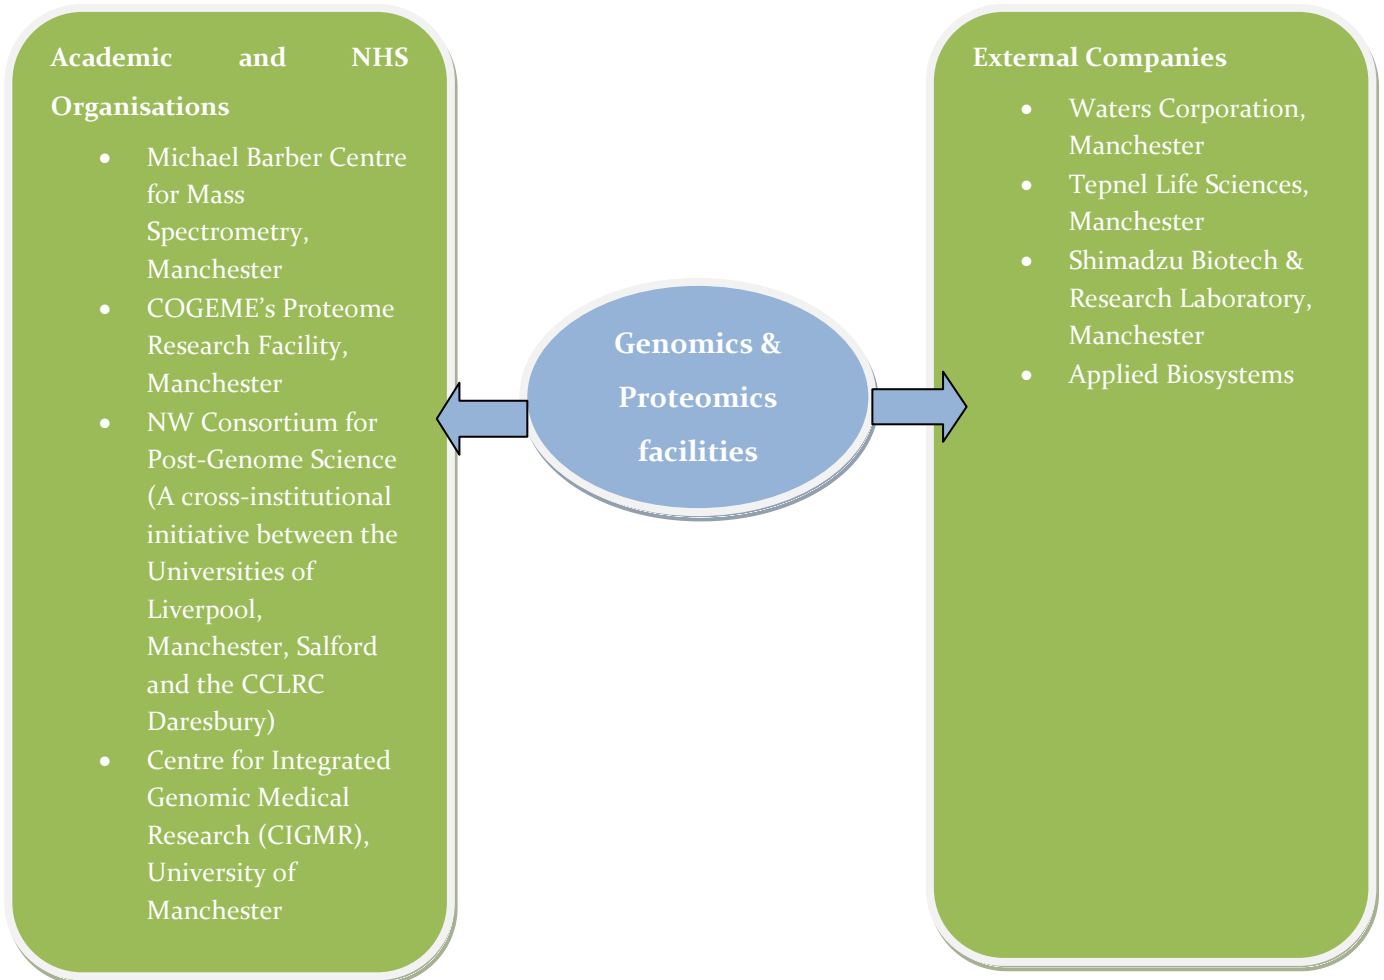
Academic and NHS Organisations

- Michael Barber Centre for Mass Spectrometry, Manchester
- COGEME's Proteome Research Facility, Manchester
- NW Consortium for Post-Genome Science (A cross-institutional initiative between the Universities of Liverpool, Manchester, Salford and the CCLRC Daresbury)
- Centre for Integrated Genomic Medical Research (CIGMR), University of Manchester

Genomics & Proteomics facilities

External Companies

- Waters Corporation, Manchester
- Tepnel Life Sciences, Manchester
- Shimadzu Biotech & Research Laboratory, Manchester
- Applied Biosystems